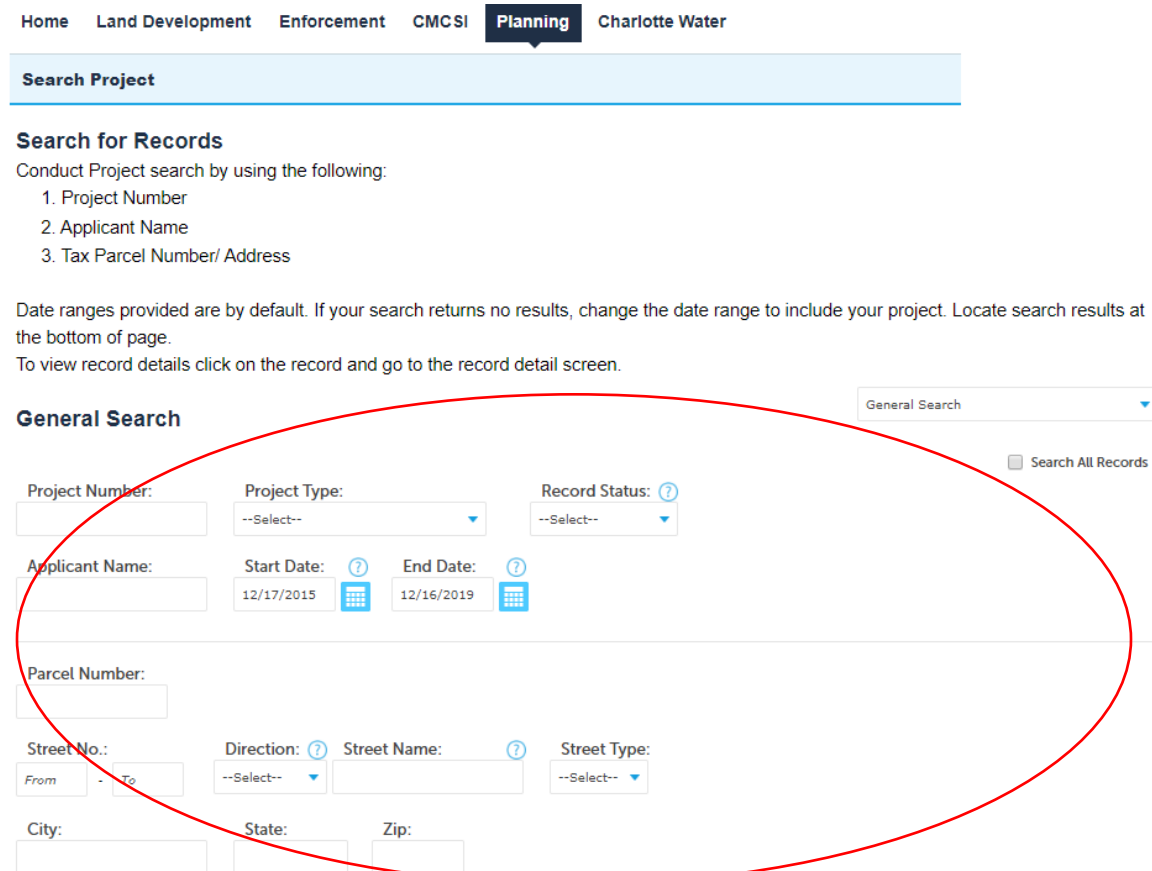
Home Land Development Enforcement CMCSI Planning Charlotte Water

Search Project

Search for Records

Conduct Project search by using the following:

1. Project Number
2. Applicant Name
3. Tax Parcel Number/ Address

Date ranges provided are by default. If your search returns no results, change the date range to include your project. Locate search results at the bottom of page.

To view record details click on the record and go to the record detail screen.

General Search

General Search

Search All Records

Project Number:

Project Type:

--Select--

Record Status: ?

--Select--

Applicant Name:

Start Date: ?

12/17/2015

End Date: ?

12/16/2019

Parcel Number:

Street No.:

From - To

Direction: ?

--Select--

Street Name: ?

Street Type:

--Select--

City:

State:

Zip: